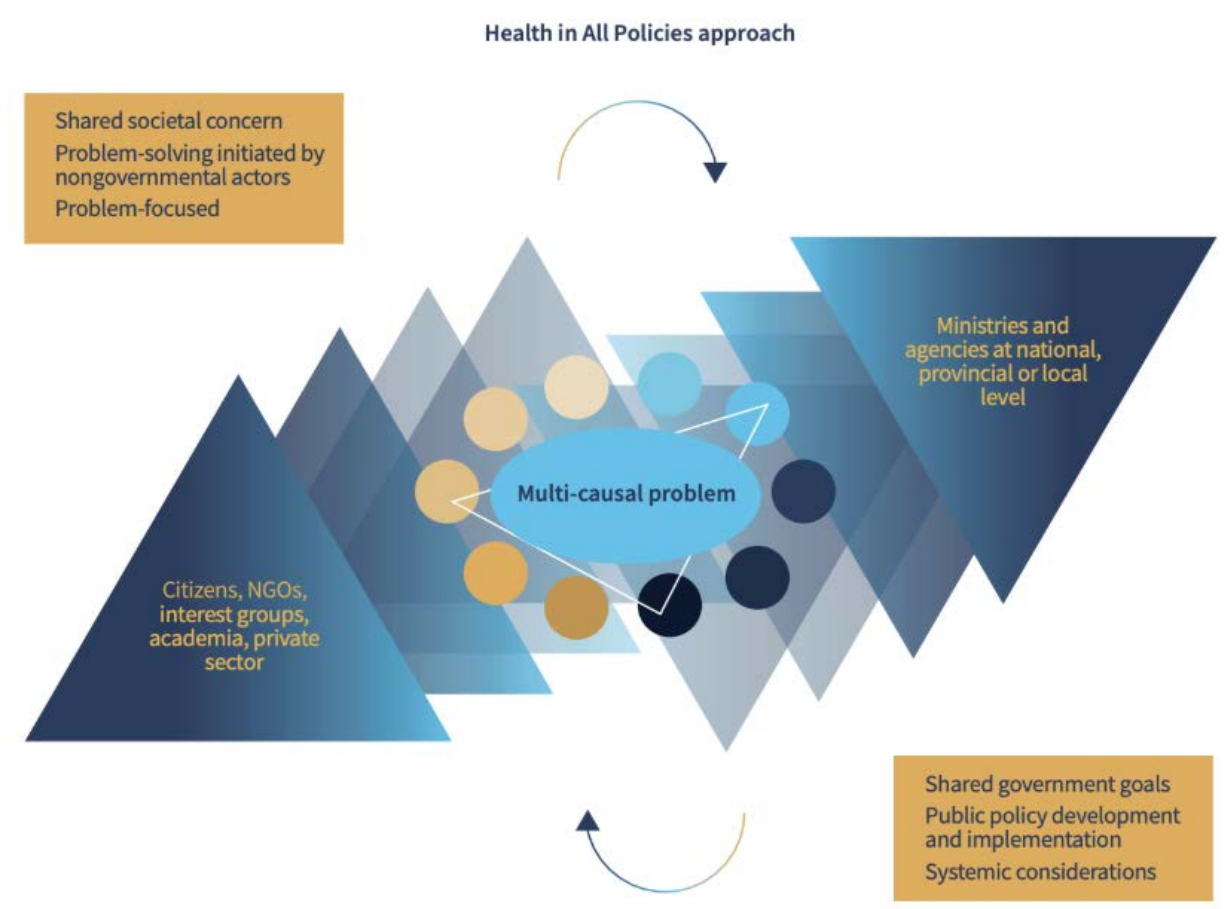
Health in All Policies approach

Shared societal concern
Problem-solving initiated by nongovernmental actors
Problem-focused

Ministries and agencies at national, provincial or local level

Multi-causal problem

Citizens, NGOs, interest groups, academia, private sector

Shared government goals
Public policy development and implementation
Systemic considerations